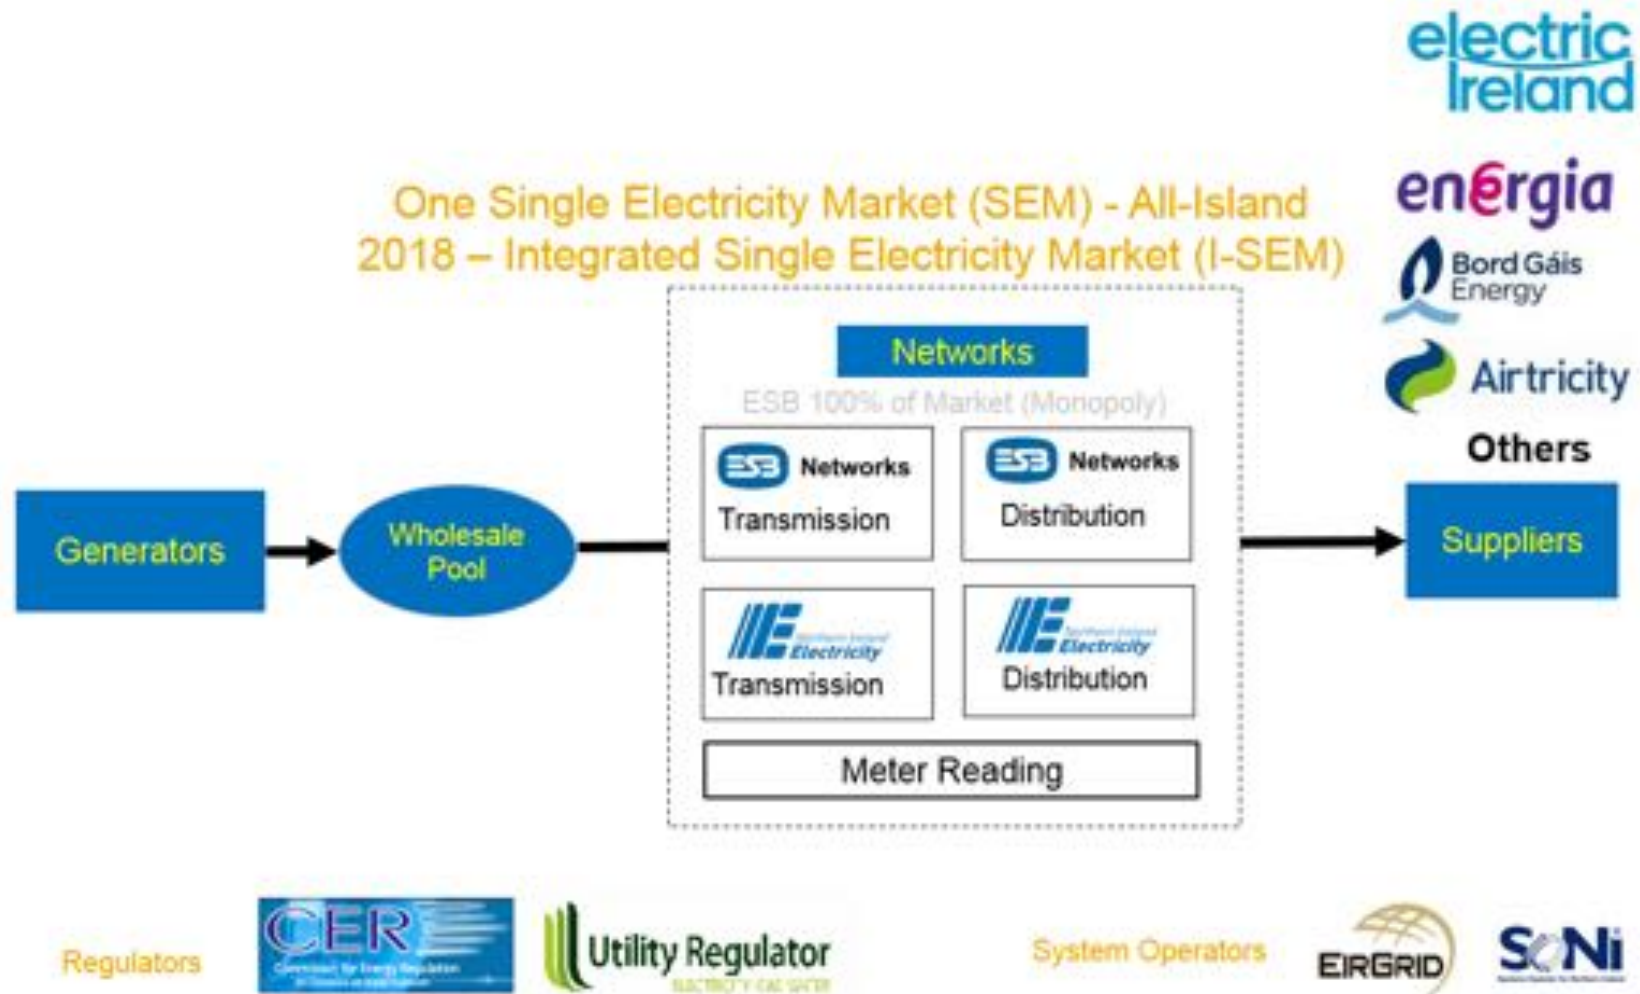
electric Ireland

One Single Electricity Market (SEM) - All-Island
2018 – Integrated Single Electricity Market (I-SEM)

energia

Bord Gáis Energy

Airtricity

Others

Networks

ESB 100% of Market (Monopoly)

Generators

Wholesale Pool

ESB Networks
Transmission

ESB Networks
Distribution

Suppliers

Northern Ireland Electricity
Transmission

Northern Ireland Electricity
Distribution

Meter Reading

Regulators

CER
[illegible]

Utility Regulator
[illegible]

System Operators

EIRGRID

SONI